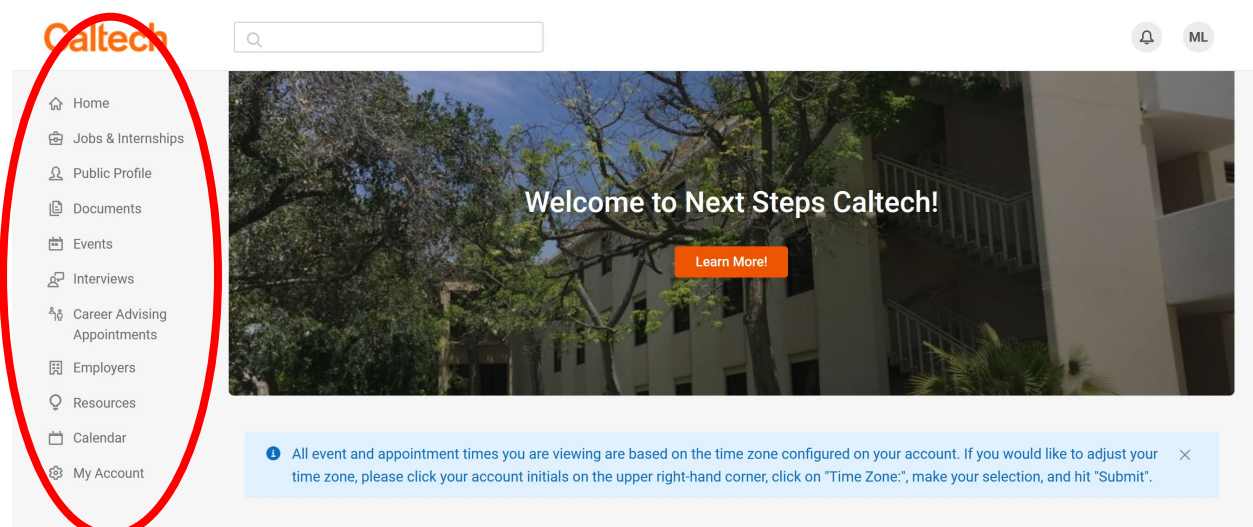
Caltech

ML

Home
Jobs & Internships
Public Profile
Documents
Events
Interviews
Career Advising Appointments
Employers
Resources
Calendar
My Account

Welcome to Next Steps Caltech!

Learn More!

All event and appointment times you are viewing are based on the time zone configured on your account. If you would like to adjust your time zone, please click your account initials on the upper right-hand corner, click on "Time Zone:", make your selection, and hit "Submit".